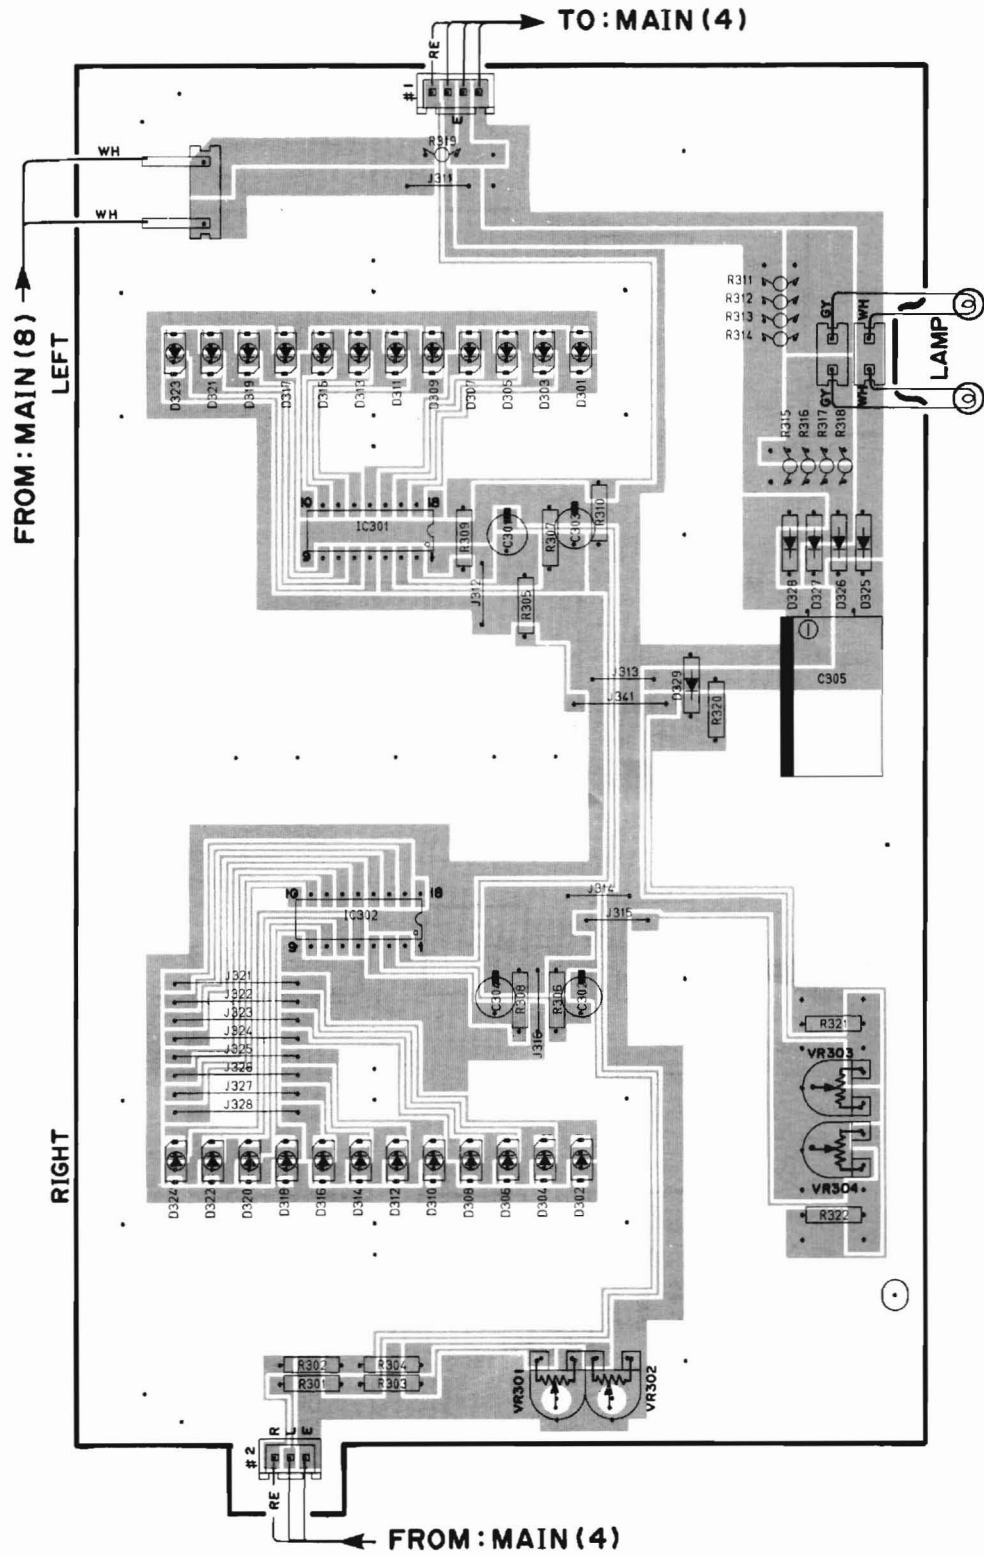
TO: MAIN (4)

#1
RE
E

R319
J311

WH
WH

FROM: MAIN (8)
LEFT

R311
R312
R313
R314

GY
WH
GY
WH
LAMP

D323
D321
D319
D317
D315
D313
D311
D309
D307
D305
D303
D301

R315
R316
R317
R318

10
18
IC301
9
1
R309
C301
R307
C303
R310

D328
D327
D326
D325

J312
R305

J313
J341
D329
R320
C305

J314
J315

10
18
IC302
9
1

J321
J322
J323
J324
J325
J326
J327
J328

C304
R308
R306
C302
J316

R321
VR303
VR304
R322

RIGHT

D324
D322
D320
D318
D316
D314
D312
D310
D308
D306
D304
D302

R302
R304
R301
R303
VR301
VR302

#2
R
L
E
RE

FROM: MAIN (4)